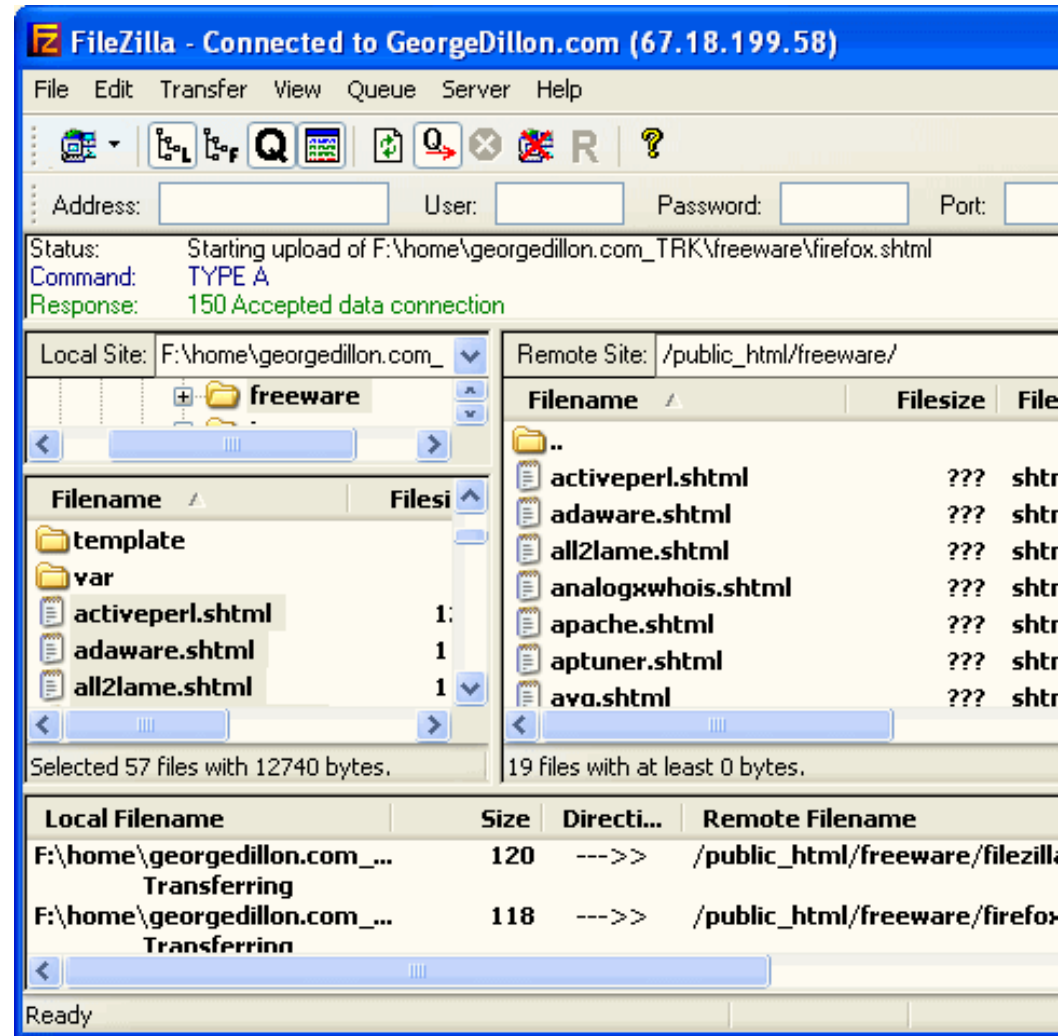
FileZilla - Connected to GeorgeDillon.com (67.18.199.58)

File Edit Transfer View Queue Server Help

Q R ?

Address: User: Password: Port:

Status: Starting upload of F:\home\georgedillon.com_TRK\freeware\firefox.shtml
Command: TYPE A
Response: 150 Accepted data connection

Local Site: F:\home\georgedillon.com_

freeware

| Filename | Filesi |
|---|---|
| template | |
| var | |
| activeperl.shtml | 1: |
| adaware.shtml | 1 |
| all2lame.shtml | 1 |

Selected 57 files with 12740 bytes.

Remote Site: /public_html/freeware/

| Filename | Filesize | File |
|---|---|---|
| .. | | |
| activeperl.shtml | ??? | shtr |
| adaware.shtml | ??? | shtr |
| all2lame.shtml | ??? | shtr |
| analogxwhois.shtml | ??? | shtr |
| apache.shtml | ??? | shtr |
| aptuner.shtml | ??? | shtr |
| avg.shtml | ??? | shtr |

19 files with at least 0 bytes.

| Local Filename | Size | Directi... | Remote Filename |
|---|---|---|---|
| F:\home\georgedillon.com_... Transferring | 120 | --->> | /public_html/freeware/filezill |
| F:\home\georgedillon.com_... Transferring | 118 | --->> | /public_html/freeware/firefo |

Ready